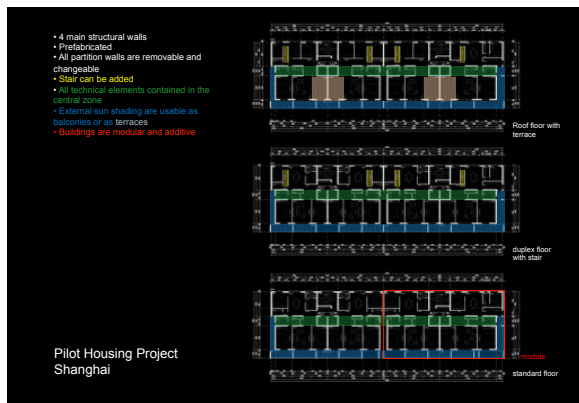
• 4 main structural walls
• Prefabricated
• All partition walls are removable and changeable
• Stair can be added
• All technical elements contained in the central zone
• External sun shading are usable as balconies or as terraces
• Buildings are modular and additive

Pilot Housing Project
Shanghai

Roof floor with terrace

duplex floor with stair

module

standard floor